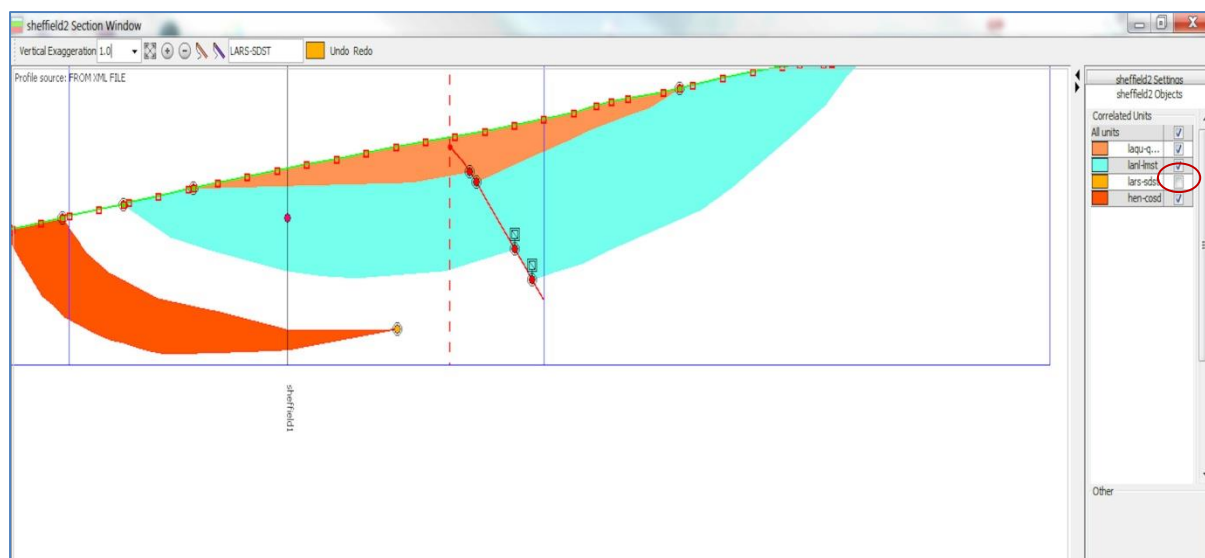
sheffield2 Section Window

Vertical Exaggeration 1.0 LARS-SDST Undo Redo

Profile source: FROM XML FILE

sheffield1

sheffield2 Settings
sheffield2 Objects

Correlated Units
All units
laqu-q...
lanl-lmst
lars-sds
hen-cosd

Other